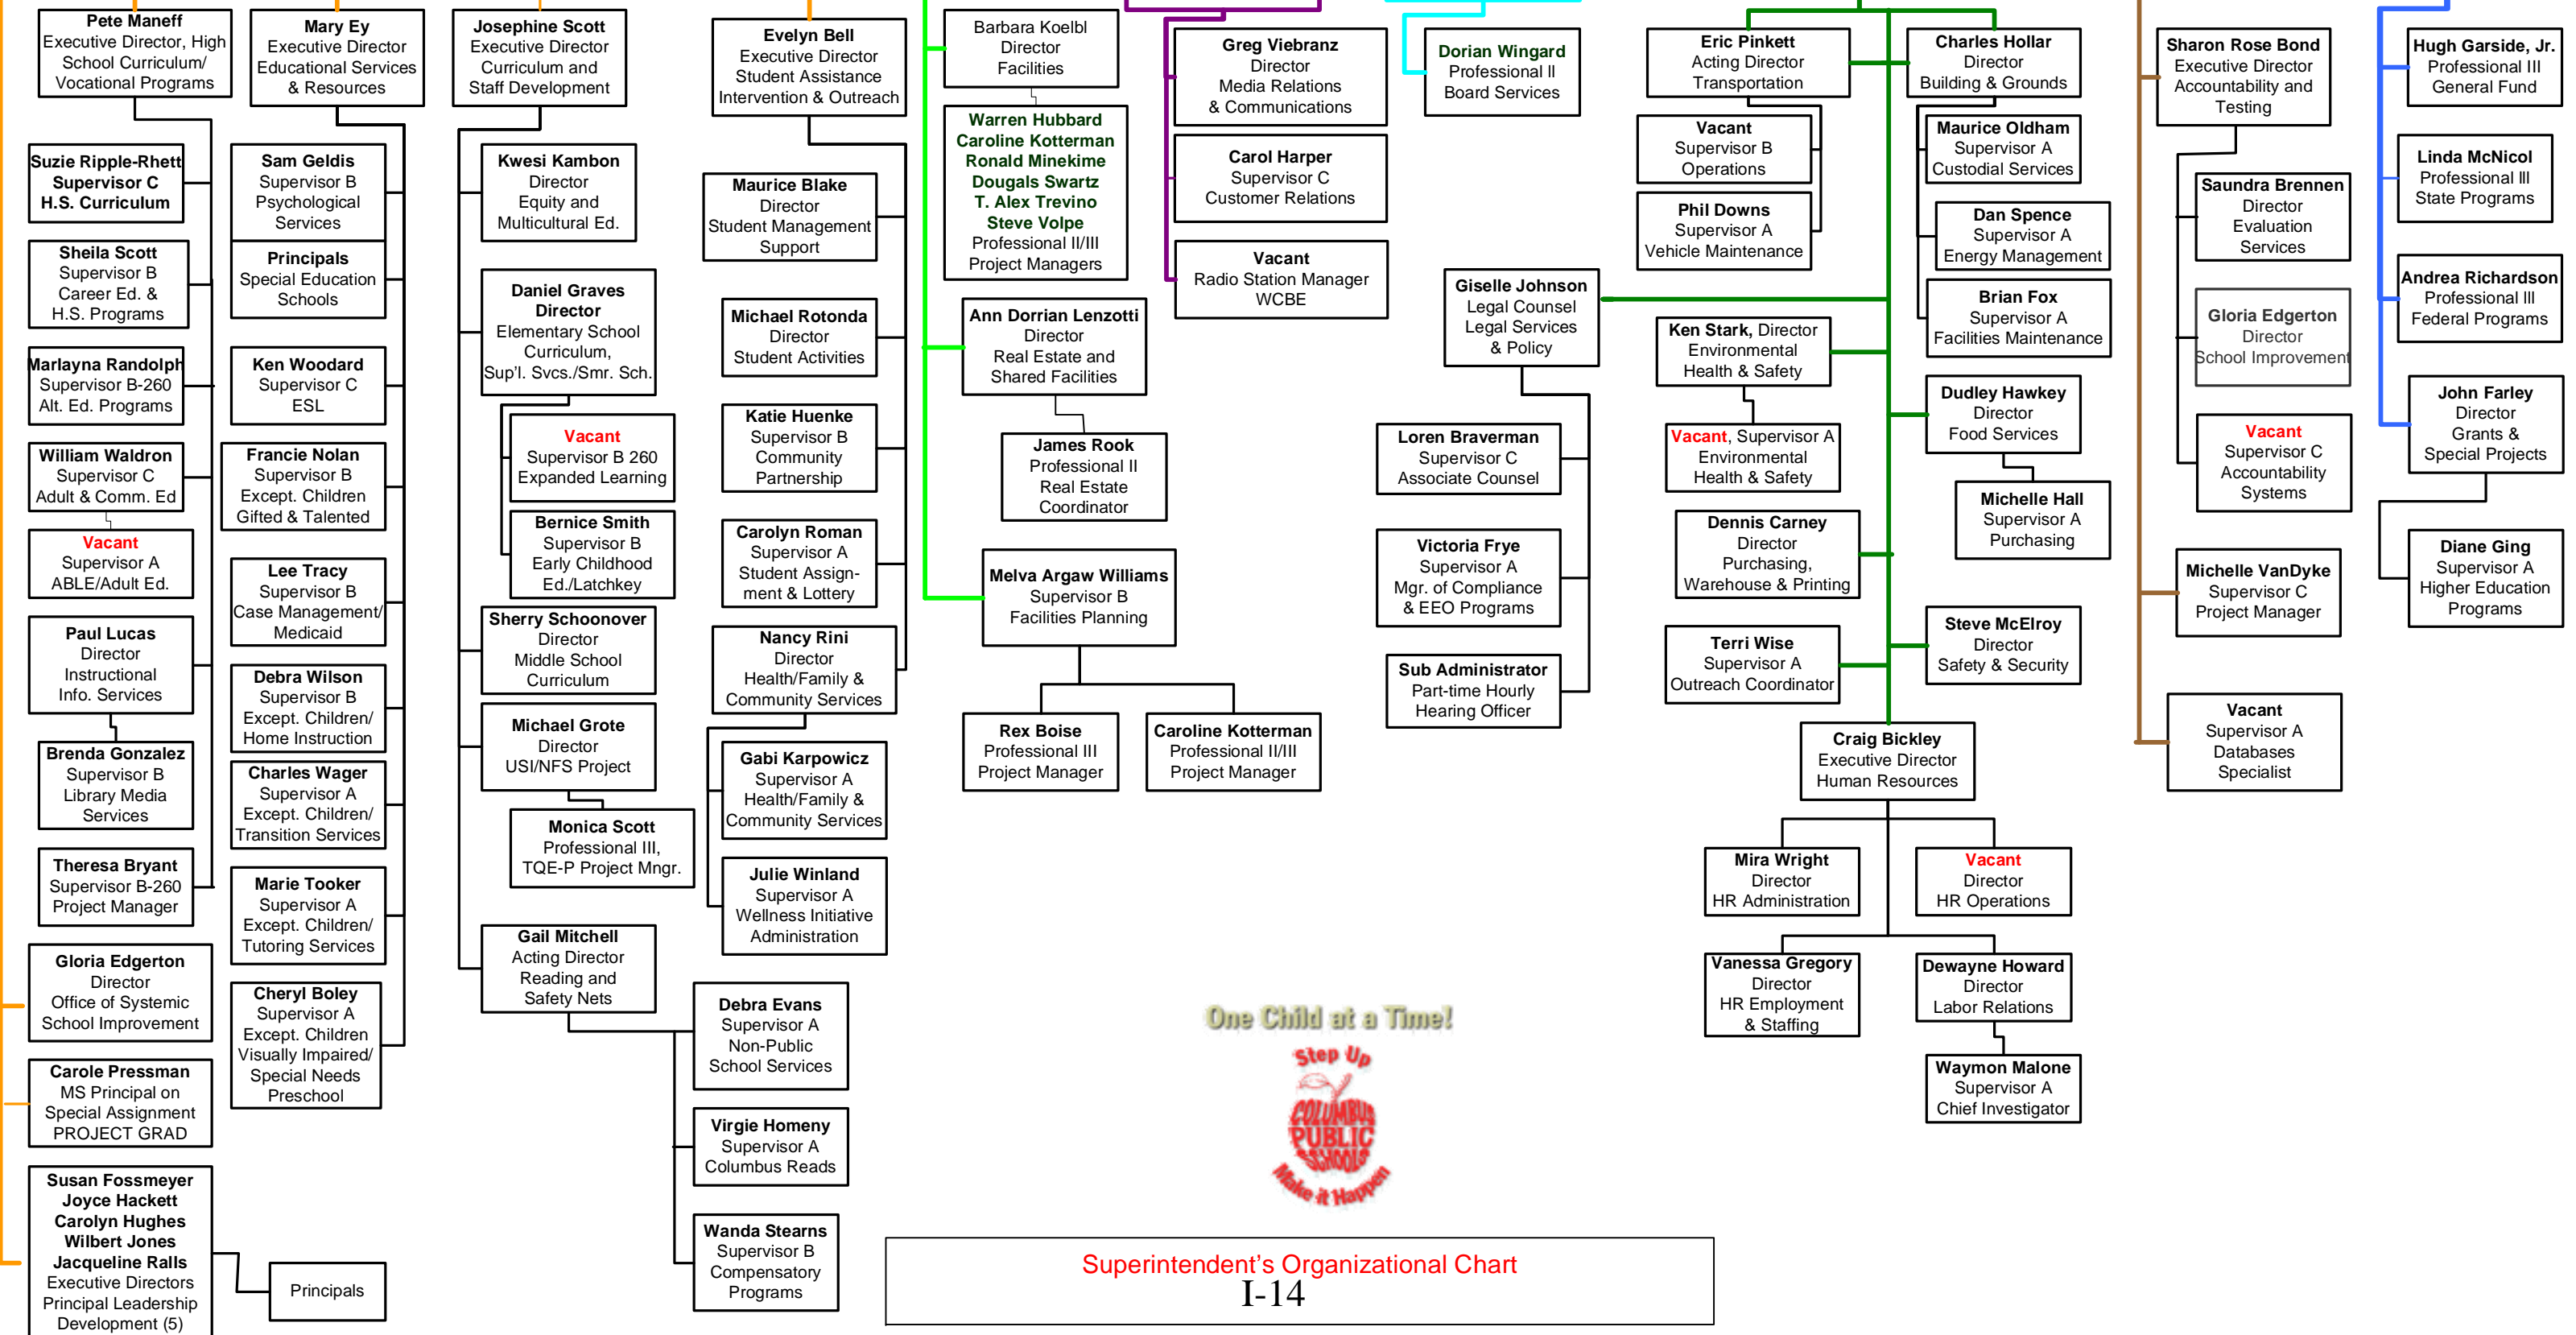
Pete Maneff
Executive Director, High School Curriculum/ Vocational Programs

Suzie Ripple-Rhett
Supervisor C
H.S. Curriculum

Sheila Scott
Supervisor B
Career Ed. & H.S. Programs

Marlayna Randolph
Supervisor B-260
Alt. Ed. Programs

William Waldron
Supervisor C
Adult & Comm. Ed

Vacant
Supervisor A
ABLE/Adult Ed.

Paul Lucas
Director
Instructional Info. Services

Brenda Gonzalez
Supervisor B
Library Media Services

Theresa Bryant
Supervisor B-260
Project Manager

Gloria Edgerton
Director
Office of Systemic School Improvement

Carole Pressman
MS Principal on Special Assignment
PROJECT GRAD

Susan Fossmeyer
Joyce Hackett
Carolyn Hughes
Wilbert Jones
Jacqueline Ralls
Executive Directors
Principal Leadership Development (5)

Principals

Mary Ey
Executive Director
Educational Services & Resources

Sam Geldis
Supervisor B
Psychological Services

Principals
Special Education Schools

Ken Woodard
Supervisor C
ESL

Francie Nolan
Supervisor B
Except. Children Gifted & Talented

Lee Tracy
Supervisor B
Case Management/ Medicaid

Debra Wilson
Supervisor B
Except. Children/ Home Instruction

Charles Wager
Supervisor A
Except. Children/ Transition Services

Marie Tooker
Supervisor A
Except. Children/ Tutoring Services

Cheryl Boley
Supervisor A
Except. Children Visually Impaired/ Special Needs Preschool

Josephine Scott
Executive Director
Curriculum and Staff Development

Kwesi Kambon
Director
Equity and Multicultural Ed.

Daniel Graves
Director
Elementary School Curriculum, Sup'l. Svcs./Smr. Sch.

Vacant
Supervisor B 260
Expanded Learning

Bernice Smith
Supervisor B
Early Childhood Ed./Latchkey

Sherry Schoonover
Director
Middle School Curriculum

Michael Grote
Director
USI/NFS Project

Monica Scott
Professional III, TQE-P Project Mngr.

Gail Mitchell
Acting Director
Reading and Safety Nets

Debra Evans
Supervisor A
Non-Public School Services

Virgie Homeny
Supervisor A
Columbus Reads

Wanda Stearns
Supervisor B
Compensatory Programs

Evelyn Bell
Executive Director
Student Assistance Intervention & Outreach

Maurice Blake
Director
Student Management Support

Michael Rotonda
Director
Student Activities

Katie Huenke
Supervisor B
Community Partnership

Carolyn Roman
Supervisor A
Student Assign-ment & Lottery

Nancy Rini
Director
Health/Family & Community Services

Gabi Karpowicz
Supervisor A
Health/Family & Community Services

Julie Winland
Supervisor A
Wellness Initiative Administration

Barbara Koelbl
Director
Facilities

Warren Hubbard
Caroline Kotterman
Ronald Minekime
Dougals Swartz
T. Alex Trevino
Steve Volpe
Professional II/III
Project Managers

Ann Dorrian Lenzotti
Director
Real Estate and Shared Facilities

James Rook
Professional II
Real Estate Coordinator

Melva Argaw Williams
Supervisor B
Facilities Planning

Rex Boise
Professional III
Project Manager

Caroline Kotterman
Professional II/III
Project Manager

Greg Viebranz
Director
Media Relations & Communications

Carol Harper
Supervisor C
Customer Relations

Vacant
Radio Station Manager
WCBE

Dorian Wingard
Professional II
Board Services

Giselle Johnson
Legal Counsel
Legal Services & Policy

Loren Braverman
Supervisor C
Associate Counsel

Victoria Frye
Supervisor A
Mgr. of Compliance & EEO Programs

Sub Administrator
Part-time Hourly
Hearing Officer

Eric Pinkett
Acting Director
Transportation

Vacant
Supervisor B
Operations

Phil Downs
Supervisor A
Vehicle Maintenance

Ken Stark, Director
Environmental Health & Safety

Vacant, Supervisor A
Environmental Health & Safety

Dennis Carney
Director
Purchasing, Warehouse & Printing

Terri Wise
Supervisor A
Outreach Coordinator

Charles Hollar
Director
Building & Grounds

Maurice Oldham
Supervisor A
Custodial Services

Dan Spence
Supervisor A
Energy Management

Brian Fox
Supervisor A
Facilities Maintenance

Dudley Hawkey
Director
Food Services

Michelle Hall
Supervisor A
Purchasing

Steve McElroy
Director
Safety & Security

Craig Bickley
Executive Director
Human Resources

Mira Wright
Director
HR Administration

Vacant
Director
HR Operations

Vanessa Gregory
Director
HR Employment & Staffing

Dewayne Howard
Director
Labor Relations

Waymon Malone
Supervisor A
Chief Investigator

Sharon Rose Bond
Executive Director
Accountability and Testing

Saundra Brennen
Director
Evaluation Services

Gloria Edgerton
Director
School Improvement

Vacant
Supervisor C
Accountability Systems

Michelle VanDyke
Supervisor C
Project Manager

Vacant
Supervisor A
Databases Specialist

Hugh Garside, Jr.
Professional III
General Fund

Linda McNicol
Professional III
State Programs

Andrea Richardson
Professional III
Federal Programs

John Farley
Director
Grants & Special Projects

Diane Ging
Supervisor A
Higher Education Programs

One Child at a Time!
Step Up
COLUMBUS PUBLIC SCHOOLS
Make it Happen

Superintendent's Organizational Chart
I-14